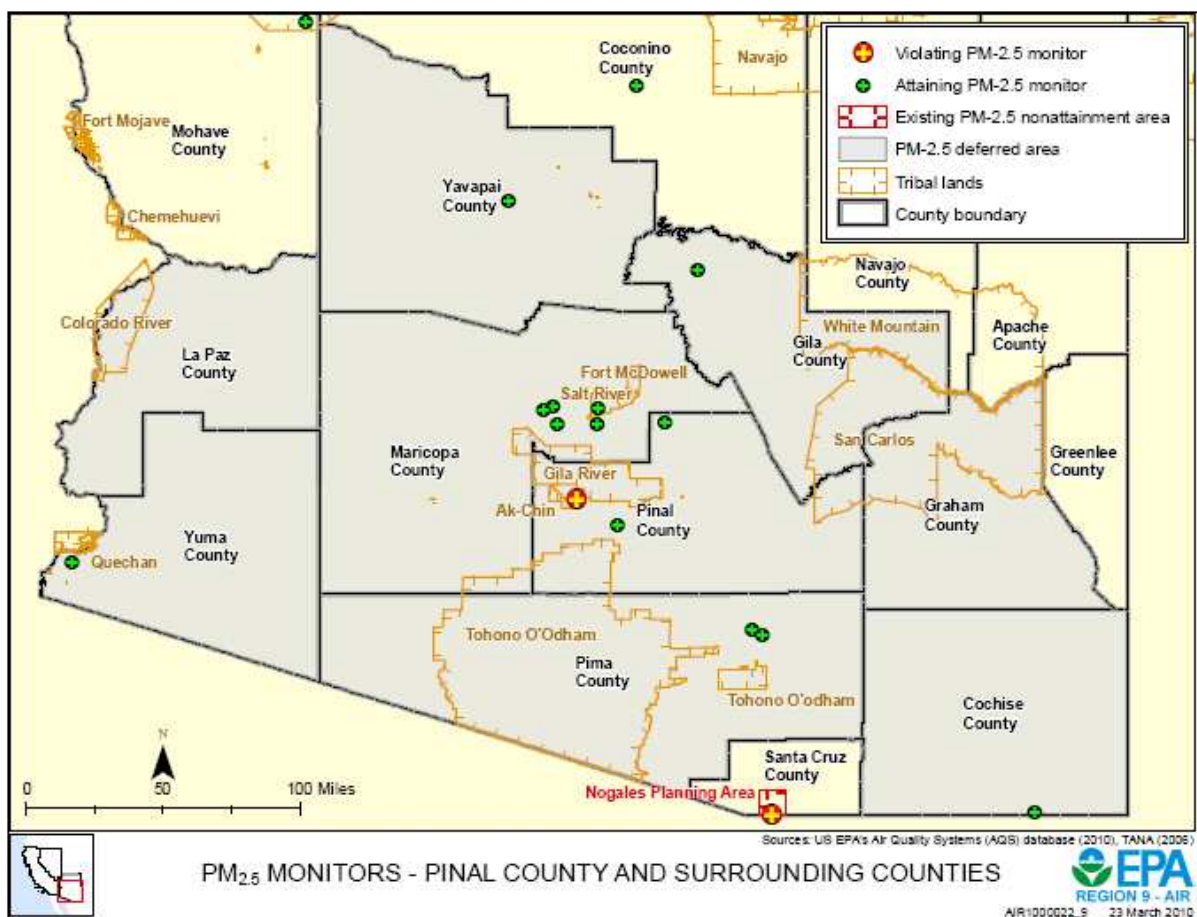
Violating PM-2.5 monitor
Attaining PM-2.5 monitor
Existing PM-2.5 nonattainment area
PM-2.5 deferred area
Tribal lands
County boundary

Coconino County
Navajo
Fort Mojave
Mohave County
Yavapai County
Chemehuevi
Navajo County
Colorado River
White Mountain
La Paz County
Gila County
Apache County
Fort McDowell
Salt River
San Carlos
Greenlee County
Maricopa County
Gila River
Ak-Chin
Pinal County
Graham County
Quechan
Yuma County
Tohono O'Odham
Pima County
Tohono O'odham
Cochise County
Santa Cruz County
Nogales Planning Area
N
0
50
100 Miles

Sources: US EPA's Air Quality Systems (AQS) database (2010), TANA (2006)

PM$_{2.5}$ MONITORS - PINAL COUNTY AND SURROUNDING COUNTIES

EPA
REGION 9 - AIR
AIR1000022_9 23 March 2010